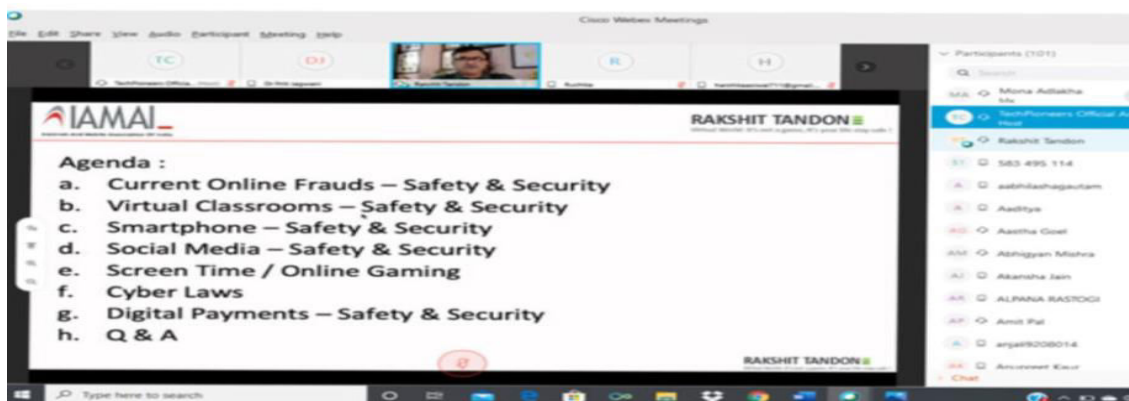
Cisco Webex Meetings

File Edit Share View Audio Participant Meeting Help

TC DJ R H

TechPioneers Official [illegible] Dr Rini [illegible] Rakshit Tandon Ruchika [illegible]

IAMAI

RAKSHIT TANDON

Agenda :
a. Current Online Frauds – Safety & Security
b. Virtual Classrooms – Safety & Security
c. Smartphone – Safety & Security
d. Social Media – Safety & Security
e. Screen Time / Online Gaming
f. Cyber Laws
g. Digital Payments – Safety & Security
h. Q & A

RAKSHIT TANDON

Participants (101)

Search

MA Mona Adlakha Me

TC TechPioneers Official A Host

Rakshit Tandon

583 495 114

A aabhilashagautam

A Aaditya

AG Aastha Goel

AM Abhigyan Mishra

AJ Akansha Jain

AR ALPANA RASTOGI

AP Amit Pal

A anjali9208014

AK Anupreet Kaur

Chat

Type here to search